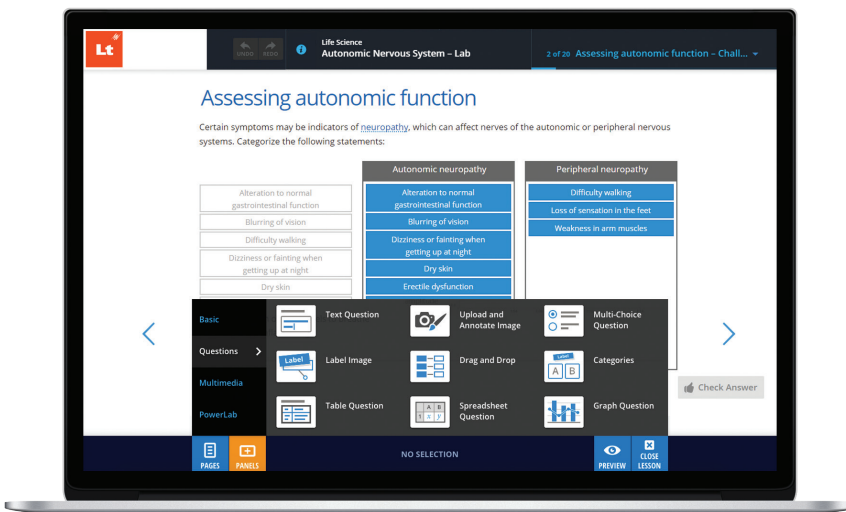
Lt

UNDO REDO

Life Science
Autonomic Nervous System – Lab

2 of 20 Assessing autonomic function – Chall...

Assessing autonomic function

Certain symptoms may be indicators of neuropathy, which can affect nerves of the autonomic or peripheral nervous systems. Categorize the following statements:

Alteration to normal gastrointestinal function
Blurring of vision
Difficulty walking
Dizziness or fainting when getting up at night
Dry skin

| Autonomic neuropathy | Peripheral neuropathy |
|---|---|
| Alteration to normal gastrointestinal function | Difficulty walking |
| Blurring of vision | Loss of sensation in the feet |
| Dizziness or fainting when getting up at night | Weakness in arm muscles |
| Dry skin | |
| Erectile dysfunction | |

Basic
Questions
Multimedia
PowerLab

Text Question
Upload and Annotate Image
Multi-Choice Question
Label Label Image
Drag and Drop
Label A B Categories
Table Question
A B X Y Spreadsheet Question
Graph Question

Check Answer

PAGES
PANELS
NO SELECTION
PREVIEW
CLOSE LESSON